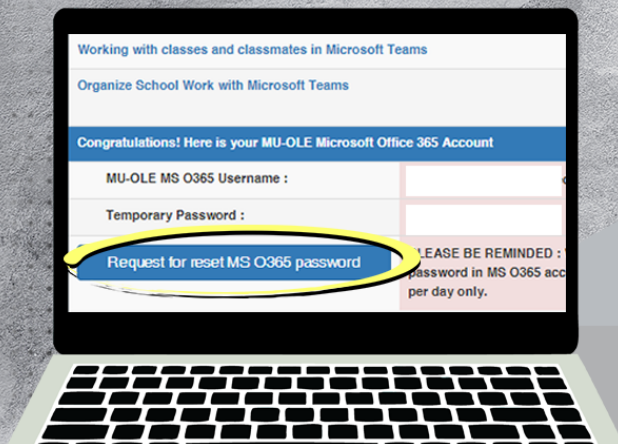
Working with classes and classmates in Microsoft Teams

Organize School Work with Microsoft Teams

Congratulations! Here is your MU-OLE Microsoft Office 365 Account

MU-OLE MS O365 Username :

Temporary Password :

Request for reset MS O365 password

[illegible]LEASE BE REMINDED : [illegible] password in MS O365 acc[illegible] per day only.